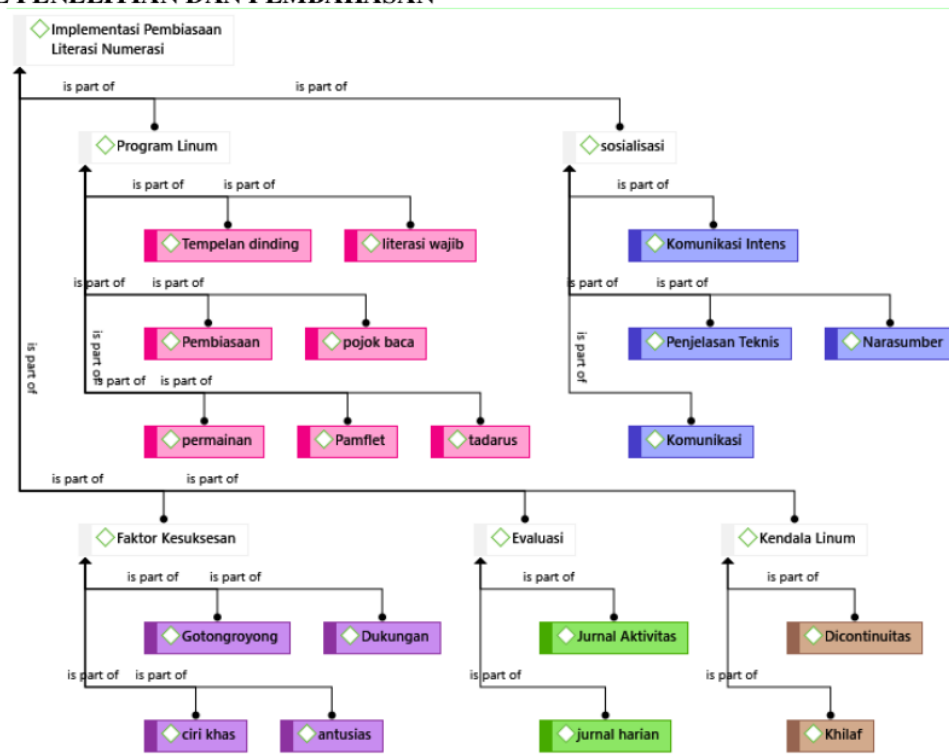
Implementasi Pembiasaan Literasi Numerasi

is part of
is part of
is part of

Program Linum
is part of
is part of
Tempelan dinding
literasi wajib
is part of
is part of
Pembiasaan
pojok baca
is part of
is part of
is part of
permainan
Pamflet
tadarus

sosialisasi
is part of
Komunikasi Intens
is part of
is part of
Penjelasan Teknis
Narasumber
is part of
Komunikasi

is part of
is part of

Faktor Kesuksesan
is part of
is part of
Gotongroyong
Dukungan
is part of
is part of
ciri khas
antusias

Evaluasi
is part of
Jurnal Aktivitas
is part of
jurnal harian

Kendala Linum
is part of
Dicontinuitas
is part of
Khilaf